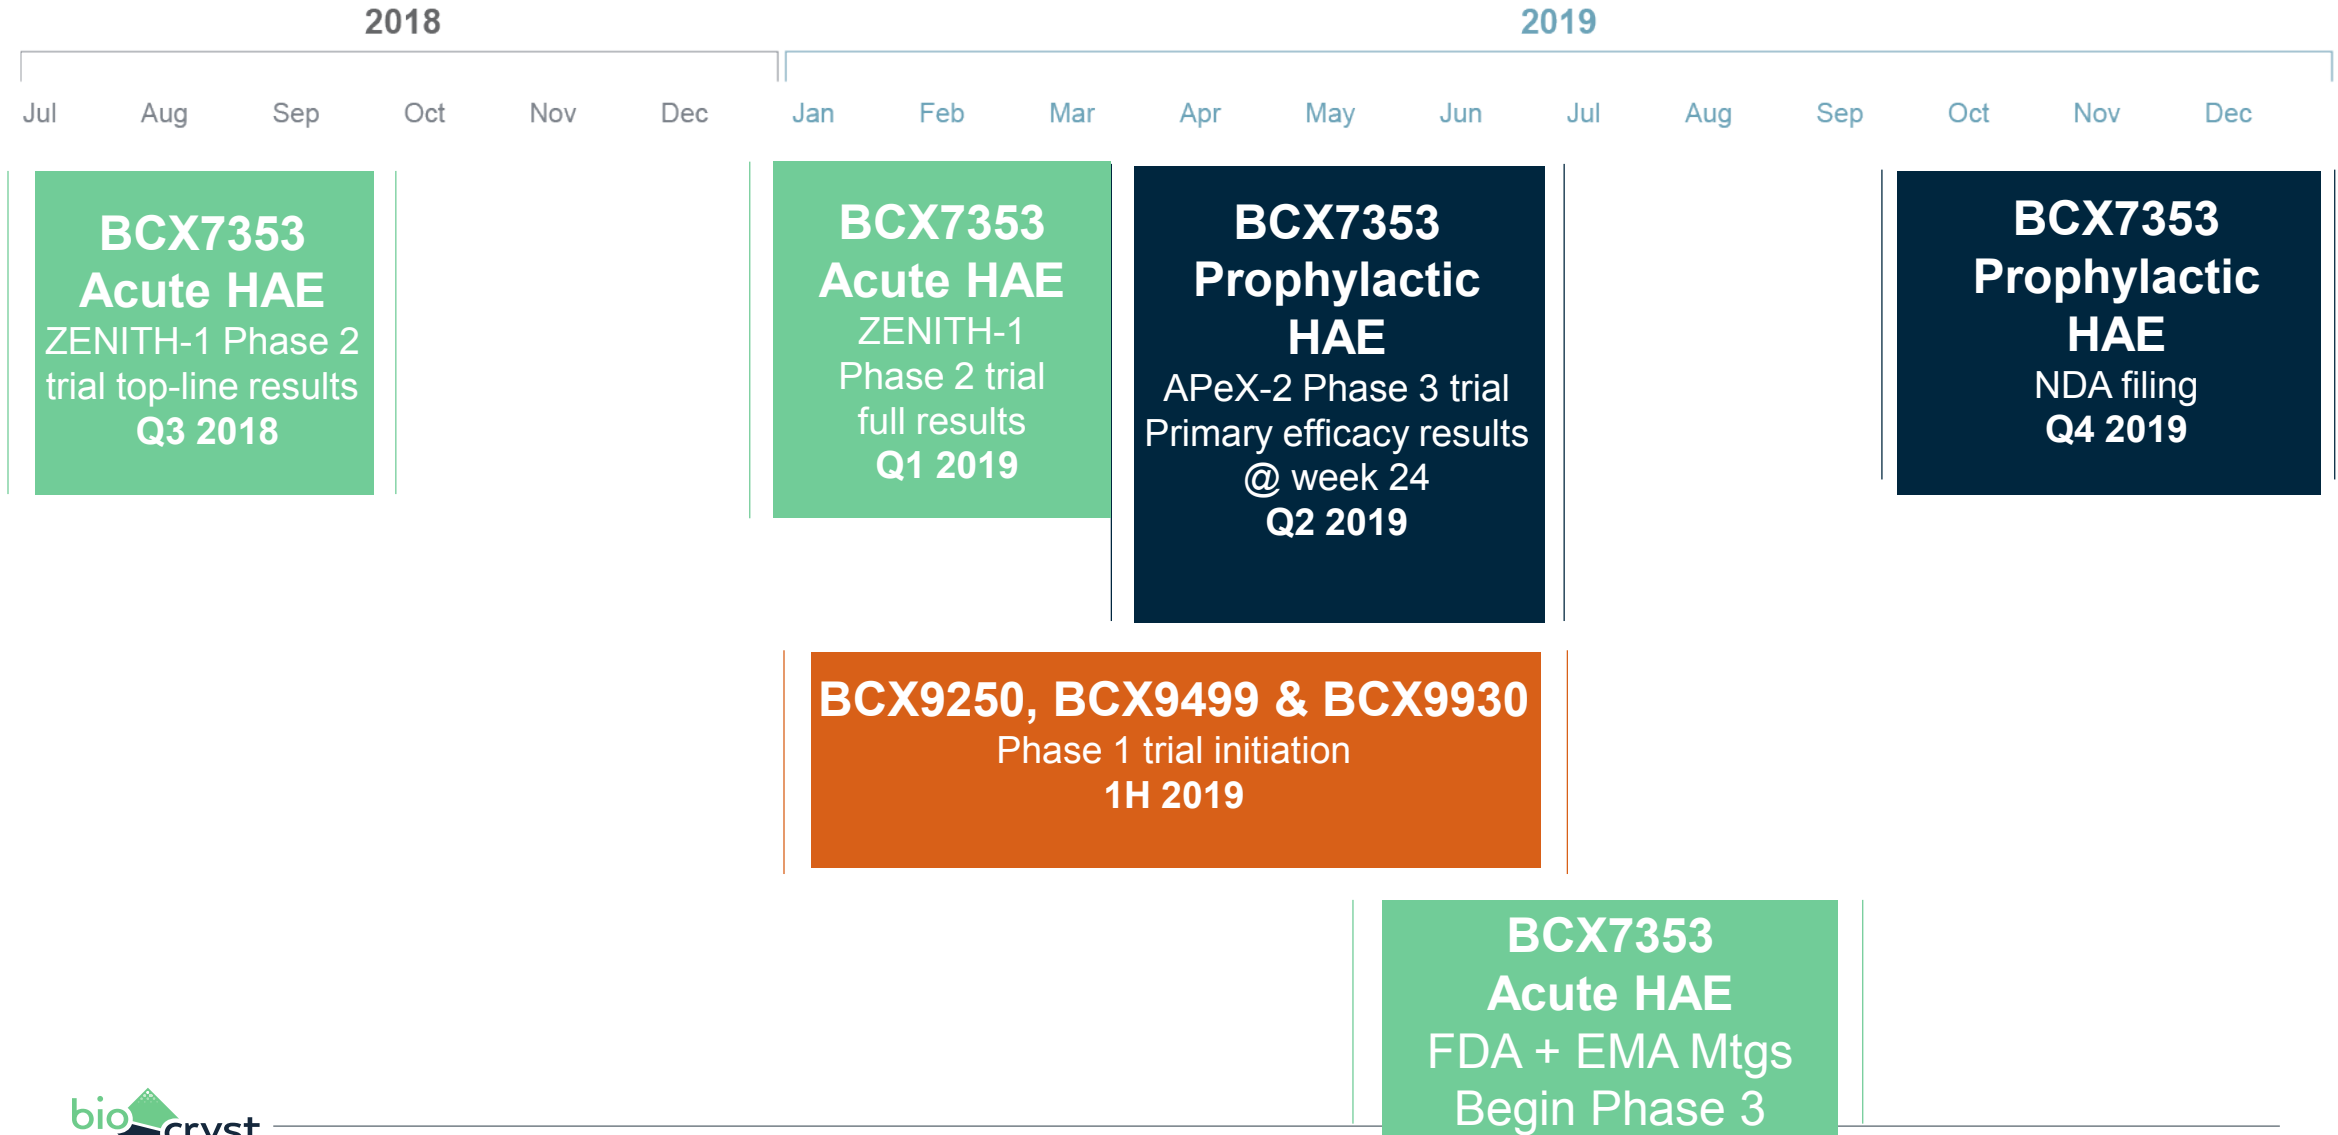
2018

2019

Jul Aug Sep Oct Nov Dec Jan Feb Mar Apr May Jun Jul Aug Sep Oct Nov Dec

BCX7353
Acute HAE
ZENITH-1 Phase 2 trial top-line results
Q3 2018

BCX7353
Acute HAE
ZENITH-1 Phase 2 trial full results
Q1 2019

BCX7353
Prophylactic HAE
APeX-2 Phase 3 trial Primary efficacy results @ week 24
Q2 2019

BCX7353
Prophylactic HAE
NDA filing
Q4 2019

BCX9250, BCX9499 & BCX9930
Phase 1 trial initiation
1H 2019

BCX7353
Acute HAE
FDA + EMA Mtgs
Begin Phase 3

biocryst